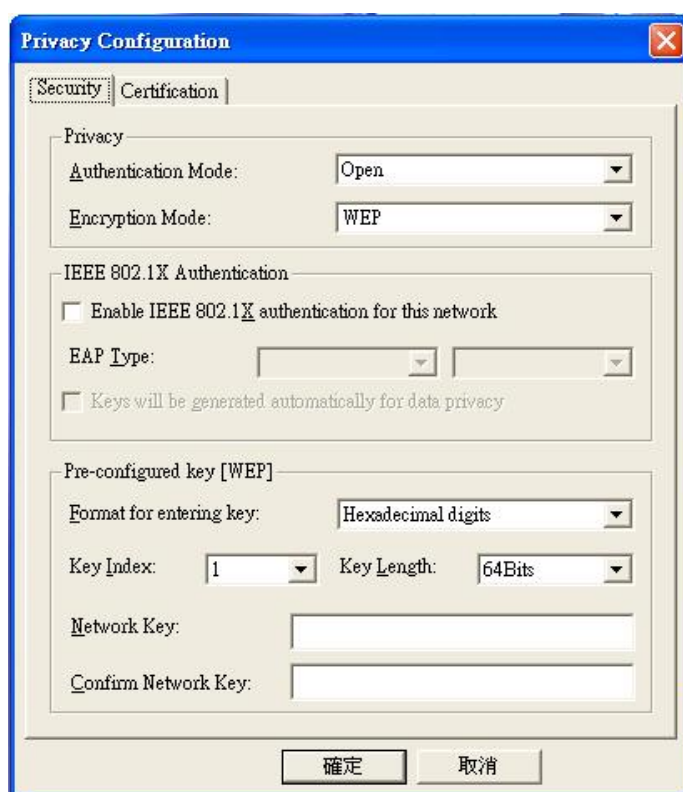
Privacy Configuration

Security | Certification

Privacy

Authentication Mode: Open

Encryption Mode: WEP

IEEE 802.1X Authentication

Enable IEEE 802.1X authentication for this network

EAP Type:

Keys will be generated automatically for data privacy

Pre-configured key [WEP]

Format for entering key: Hexadecimal digits

Key Index: 1 Key Length: 64Bits

Network Key:

Confirm Network Key:

確定 取消